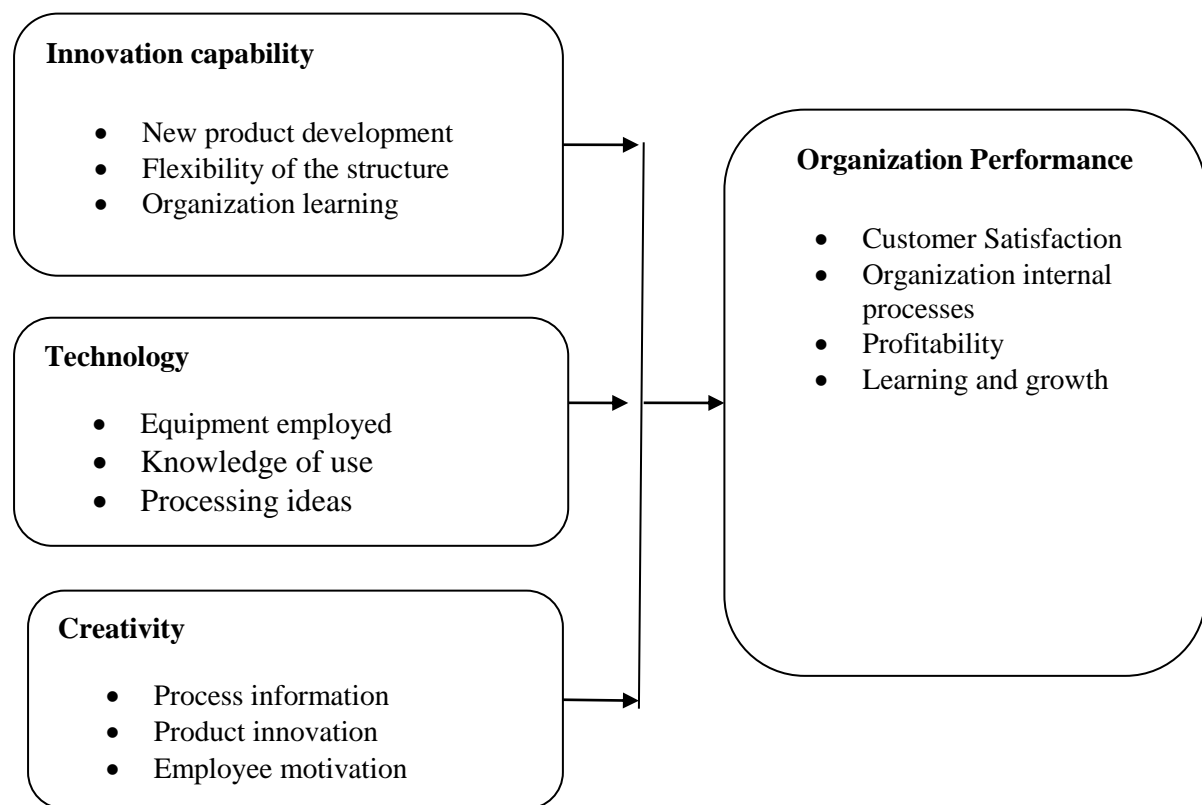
**Innovation capability**

- New product development
- Flexibility of the structure
- Organization learning

**Technology**

- Equipment employed
- Knowledge of use
- Processing ideas

**Creativity**

- Process information
- Product innovation
- Employee motivation

**Organization Performance**

- Customer Satisfaction
- Organization internal processes
- Profitability
- Learning and growth